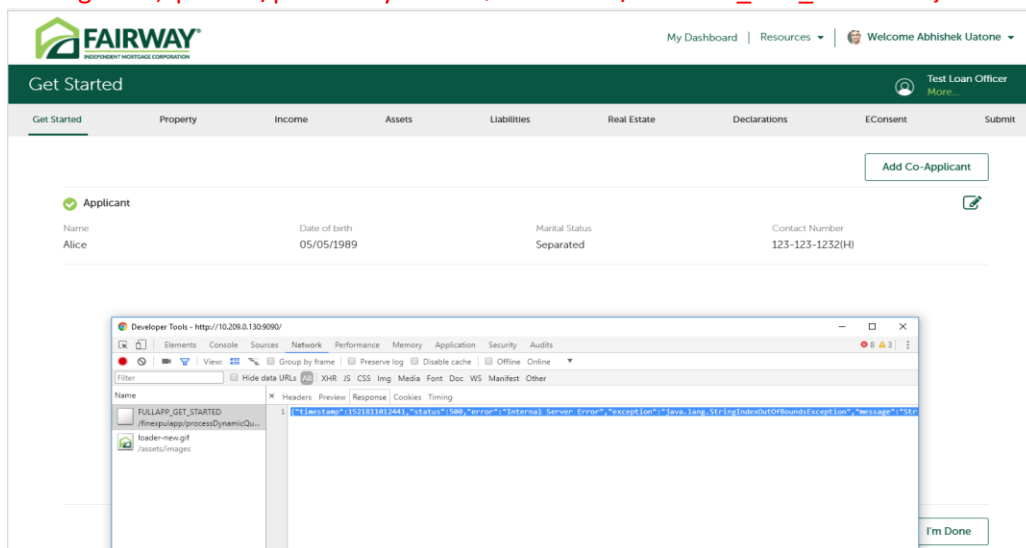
FAIRWAY INDEPENDENT MORTGAGE CORPORATION

My Dashboard | Resources ▾ | Welcome Abhishek Uatone ▾

Get Started

Test Loan Officer
More...

Get Started | Property | Income | Assets | Liabilities | Real Estate | Declarations | EConsent | Submit

Add Co-Applicant

Applicant

| Name | Date of birth | Marital Status | Contact Number |
|---|---|---|---|
| Alice | 05/05/1989 | Separated | 123-123-1232(H) |

Developer Tools - http://10.209.0.130:9090/

Elements Console Sources Network Performance Memory Application Security Audits

8 3

View: Group by frame Preserve log Disable cache Offline Online

Filter Hide data URLs All XHR JS CSS Img Media Font Doc WS Manifest Other

Name

FULLAPP_GET_STARTED
/finexpuiapp/processDynamicQu...

loader-new.gif
/assets/images

× Headers Preview Response Cookies Timing

1 {"timestamp":1521811012441,"status":500,"error":"Internal Server Error","exception":"java.lang.StringIndexOutOfBoundsException","message":"Str

I'm Done